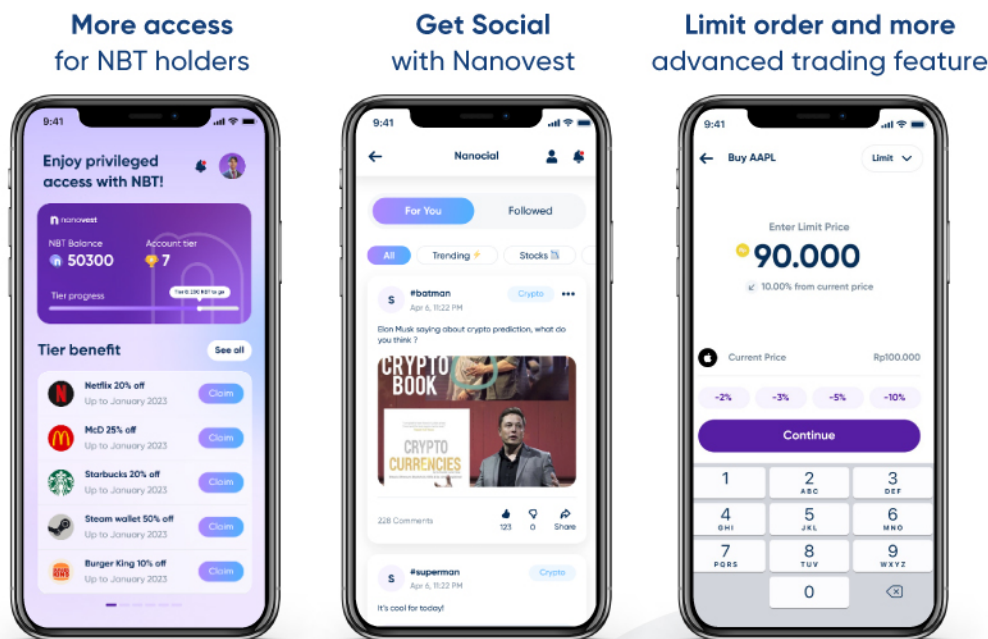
More access
for NBT holders

9:41

Enjoy privileged access with NBT!

nanovest

NBT Balance
50300

Account tier
7

Tier progress

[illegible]

Tier benefit

See all

Netflix 20% off
Up to January 2023
Claim

McD 25% off
Up to January 2023
Claim

Starbucks 20% off
Up to January 2023
Claim

Steam wallet 50% off
Up to January 2023
Claim

Burger King 10% off
Up to January 2023
Claim

Get Social
with Nanovest

9:41

Nanocial

For You
Followed

All
Trending
Stocks

S
#batman
Apr 6, 11:22 PM
Crypto

Elon Musk saying about crypto prediction, what do you think ?

CRYPTO BOOK

CRYPTO CURRENCIES

228 Comments
123
0
Share

S
#superman
Apr 6, 11:22 PM
Crypto

It's cool for today!

Limit order and more
advanced trading feature

9:41

Buy AAPL

Limit

Enter Limit Price

90.000

10.00% from current price

Current Price
Rp100.000

-2%
-3%
-5%
-10%

Continue

1
2 ABC
3 DEF
4 GHI
5 JKL
6 MNO
7 PQRS
8 TUV
9 WXYZ
0